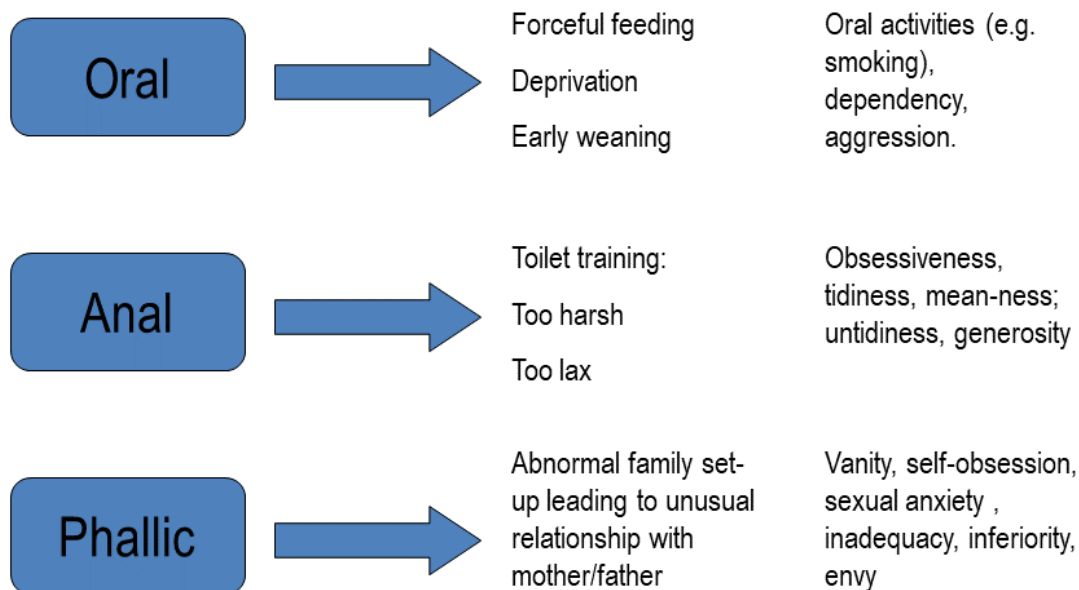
Oral

Forceful feeding

Deprivation

Early weaning

Oral activities (e.g. smoking), dependency, aggression.

Anal

Toilet training:

Too harsh

Too lax

Obsessiveness, tidiness, mean-ness; untidiness, generosity

Phallic

Abnormal family set-up leading to unusual relationship with mother/father

Vanity, self-obsession, sexual anxiety , inadequacy, inferiority, envy